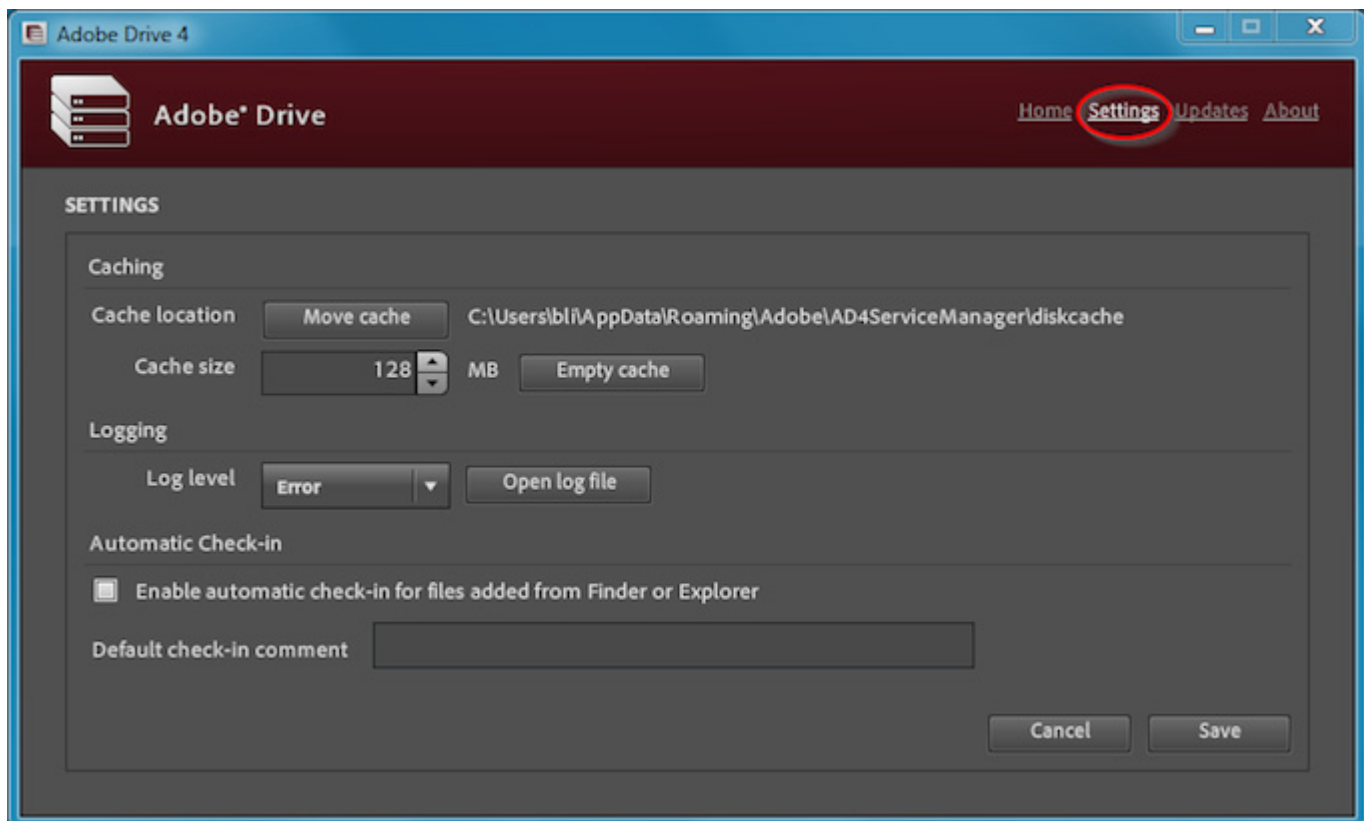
Adobe Drive 4

Adobe® Drive

Home Settings Updates About

SETTINGS

Caching

Cache location Move cache C:\Users\bli\AppData\Roaming\Adobe\AD4ServiceManager\diskcache

Cache size 128 MB Empty cache

Logging

Log level Error Open log file

Automatic Check-in

Enable automatic check-in for files added from Finder or Explorer

Default check-in comment

Cancel Save